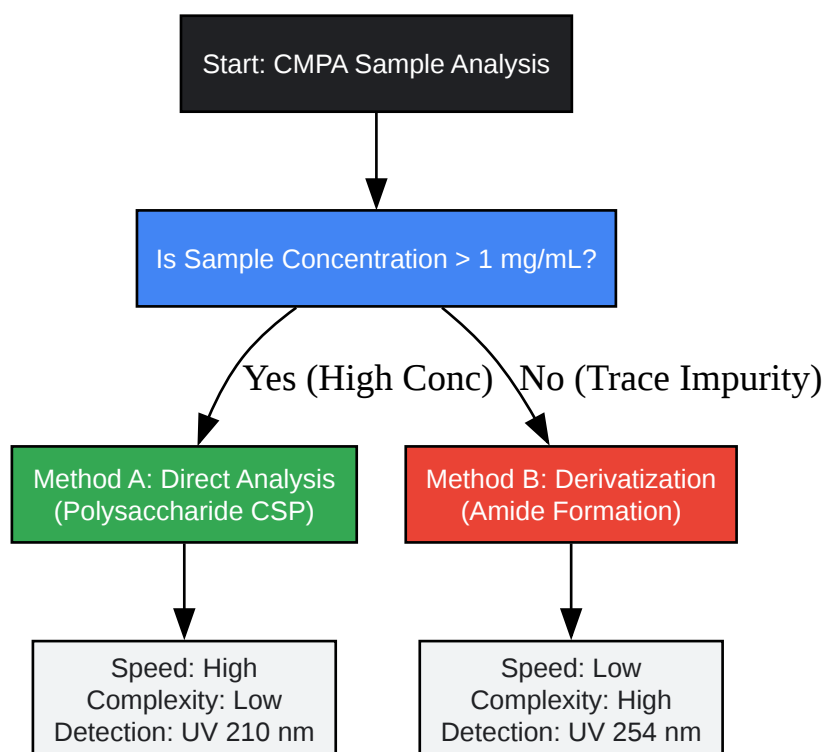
Start: CMPA Sample Analysis

Is Sample Concentration > 1 mg/mL?

Yes (High Conc)

No (Trace Impurity)

Method A: Direct Analysis
(Polysaccharide CSP)

Method B: Derivatization
(Amide Formation)

Speed: High
Complexity: Low
Detection: UV 210 nm

Speed: Low
Complexity: High
Detection: UV 254 nm